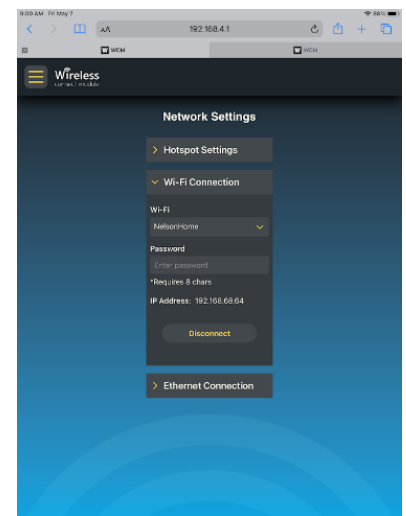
9:09 AM Fri May 7
AA 192.168.4.1
WCM
WCM
Wireless
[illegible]
Network Settings
> Hotspot Settings
∨ Wi-Fi Connection
Wi-Fi
NelsonHome
Password
Enter password
*Requires 8 chars
IP Address: 192.168.68.64
Disconnect
> Ethernet Connection